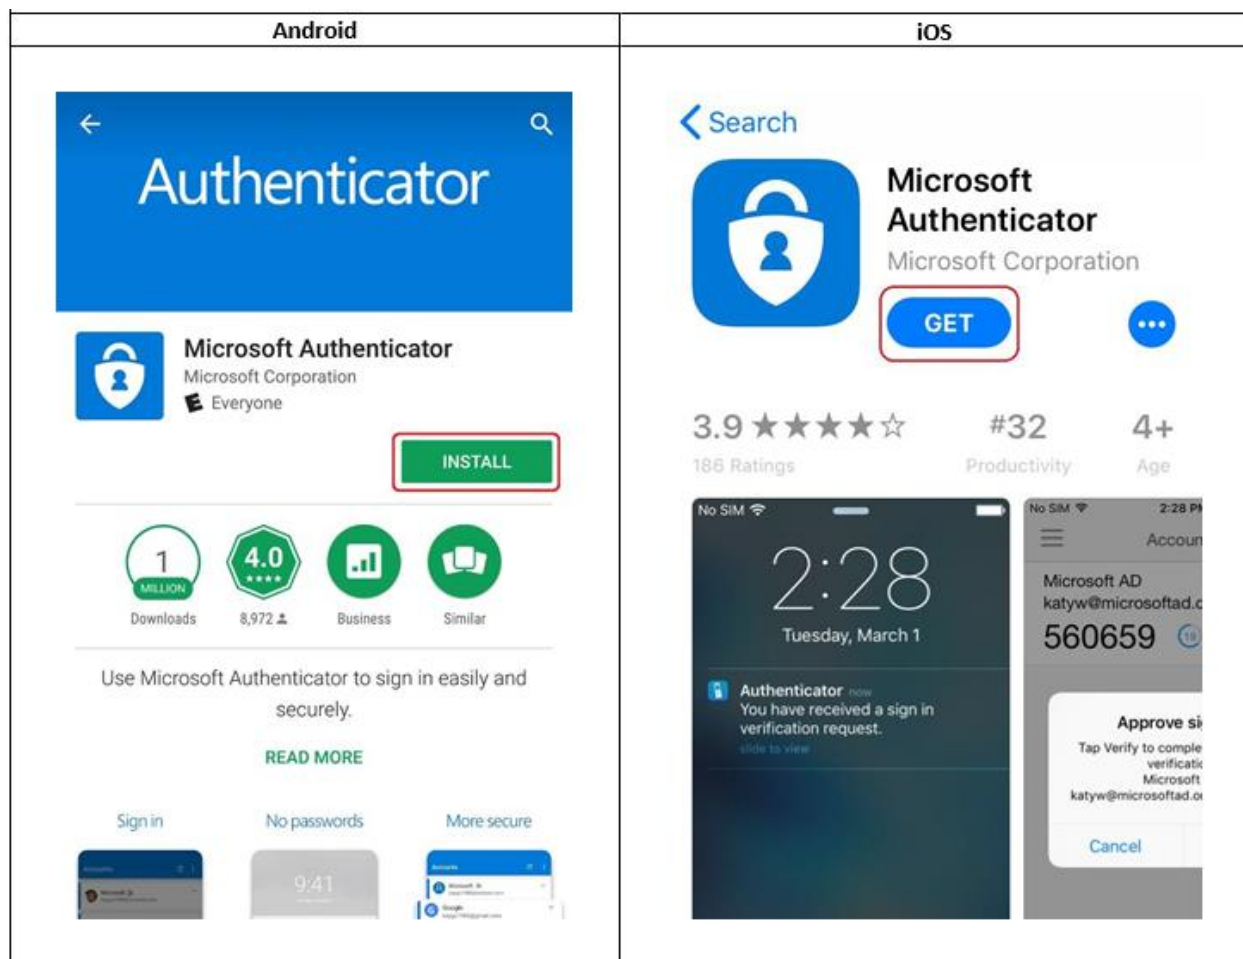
| Android | iOS |
|---|---|
| Authenticator<br><br>Microsoft Authenticator<br>Microsoft Corporation<br>E Everyone<br><br>INSTALL<br><br>1 MILLION Downloads<br>4.0 ★★★★ 8,972<br>Business<br>Similar<br><br>Use Microsoft Authenticator to sign in easily and securely.<br><br>READ MORE<br><br>Sign in<br>No passwords<br>More secure<br><br>9:41 | Search<br><br>Microsoft Authenticator<br>Microsoft Corporation<br><br>GET<br><br>3.9 ★★★★☆<br>186 Ratings<br>#32<br>Productivity<br>4+<br>Age<br><br>No SIM<br>2:28<br>Tuesday, March 1<br>Authenticator now<br>You have received a sign in verification request.<br>slide to view<br><br>No SIM 2:28 P<br>Accoun<br>Microsoft AD<br>katyw@microsoftad.c<br>560659<br>Approve si<br>Tap Verify to comple verificati Microsoft katyw@microsoftad.o<br>Cancel |